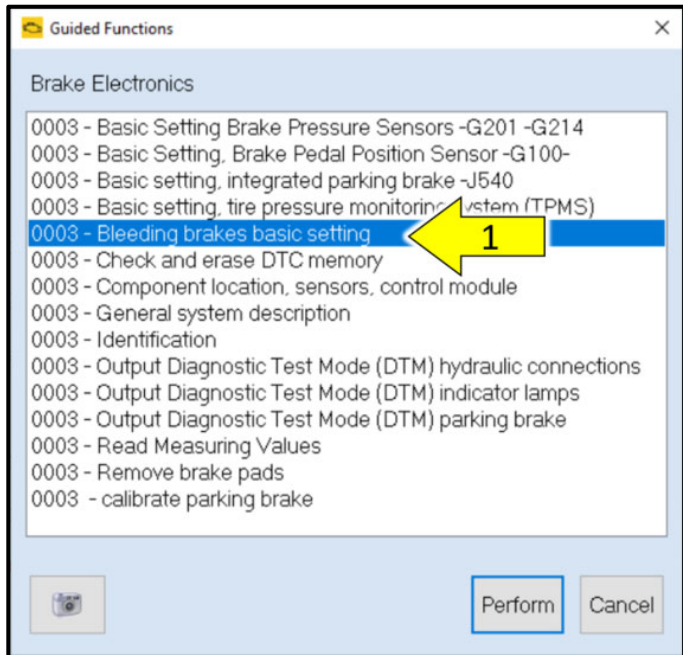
Guided Functions

Brake Electronics

0003 - Basic Setting Brake Pressure Sensors -G201 -G214
0003 - Basic Setting, Brake Pedal Position Sensor -G100-
0003 - Basic setting, integrated parking brake -J540
0003 - Basic setting, tire pressure monitoring system (TPMS)
0003 - Bleeding brakes basic setting
0003 - Check and erase DTC memory
0003 - Component location, sensors, control module
0003 - General system description
0003 - Identification
0003 - Output Diagnostic Test Mode (DTM) hydraulic connections
0003 - Output Diagnostic Test Mode (DTM) indicator lamps
0003 - Output Diagnostic Test Mode (DTM) parking brake
0003 - Read Measuring Values
0003 - Remove brake pads
0003 - calibrate parking brake

1

Perform
Cancel